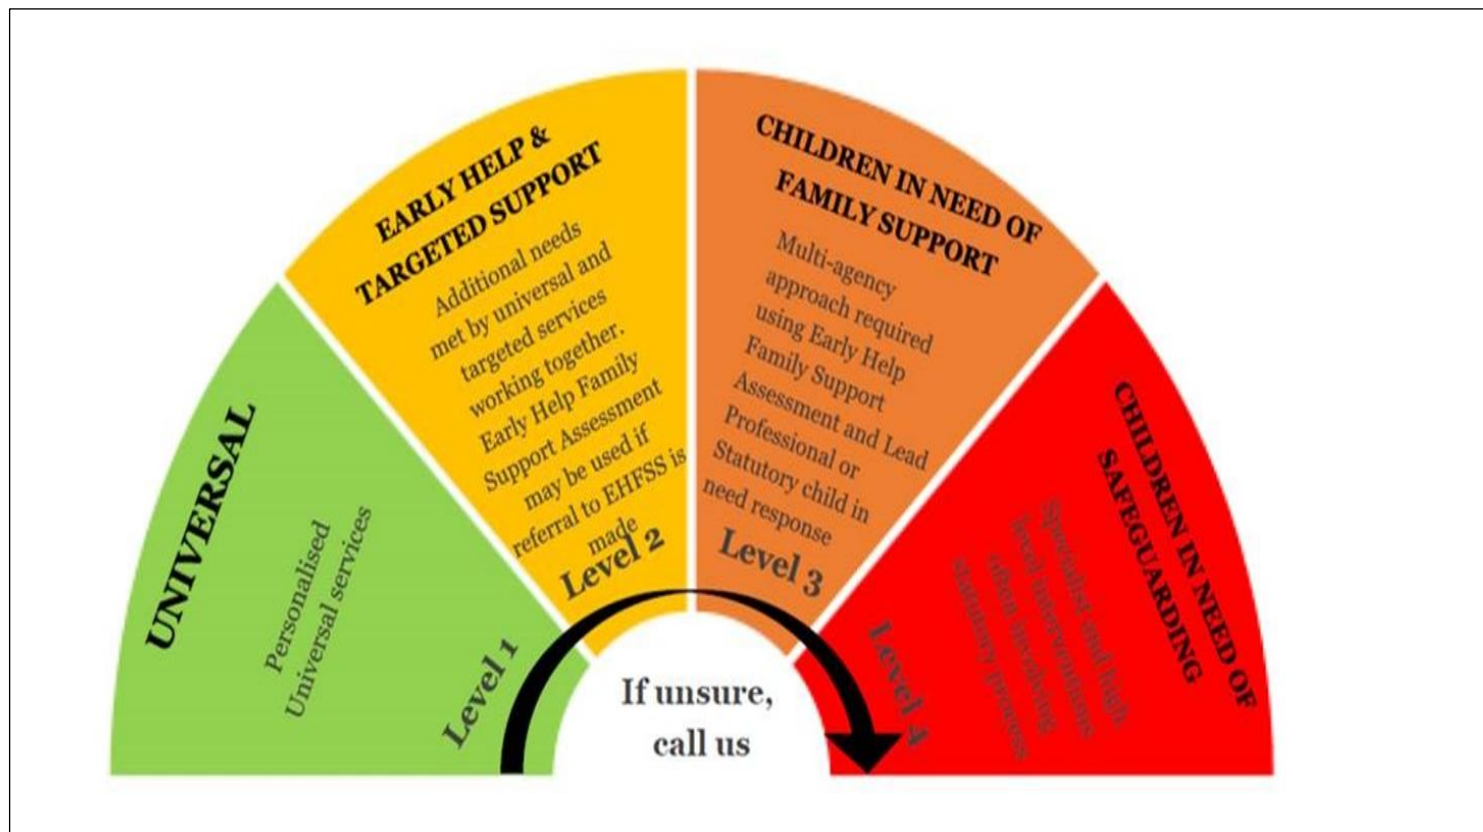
UNIVERSAL

Personalised Universal services

Level 1

EARLY HELP & TARGETED SUPPORT

Additional needs met by universal and targeted services working together. Early Help Family Support Assessment may be used if referral to EHFSS is made

Level 2

CHILDREN IN NEED OF FAMILY SUPPORT

Multi-agency approach required using Early Help Family Support Assessment and Lead Professional or Statutory child in need response

Level 3

CHILDREN IN NEED OF SAFEGUARDING

Specialist and high level interventions often involving statutory process

Level 4

If unsure, call us